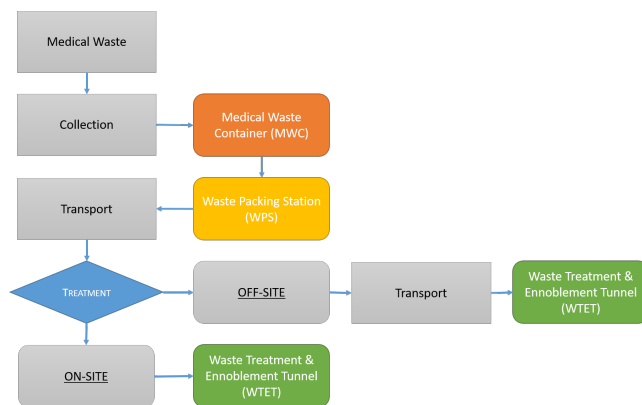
Medical Waste

Collection

Medical Waste Container (MWC)

Transport

Waste Packing Station (WPS)

TREATMENT

OFF-SITE

Transport

Waste Treatment & Ennoblement Tunnel (WTET)

ON-SITE

Waste Treatment & Ennoblement Tunnel (WTET)